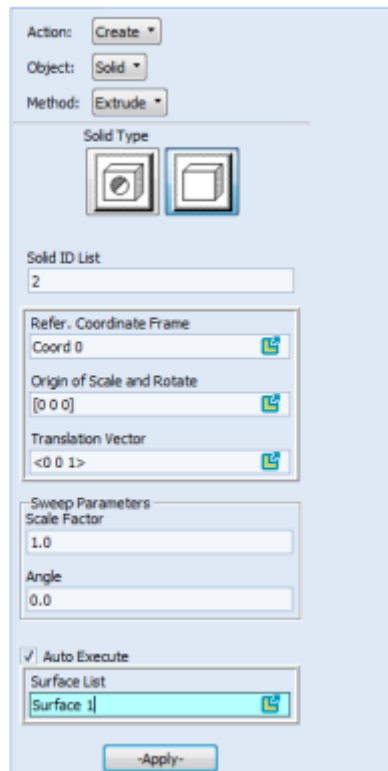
Action: Create
Object: Solid
Method: Extrude

Solid Type

Solid ID List
2

Refer. Coordinate Frame
Coord 0

Origin of Scale and Rotate
[0 0 0]

Translation Vector
<0 0 1>

Sweep Parameters
Scale Factor
1.0

Angle
0.0

✓ Auto Execute

Surface List
Surface 1

-Apply-